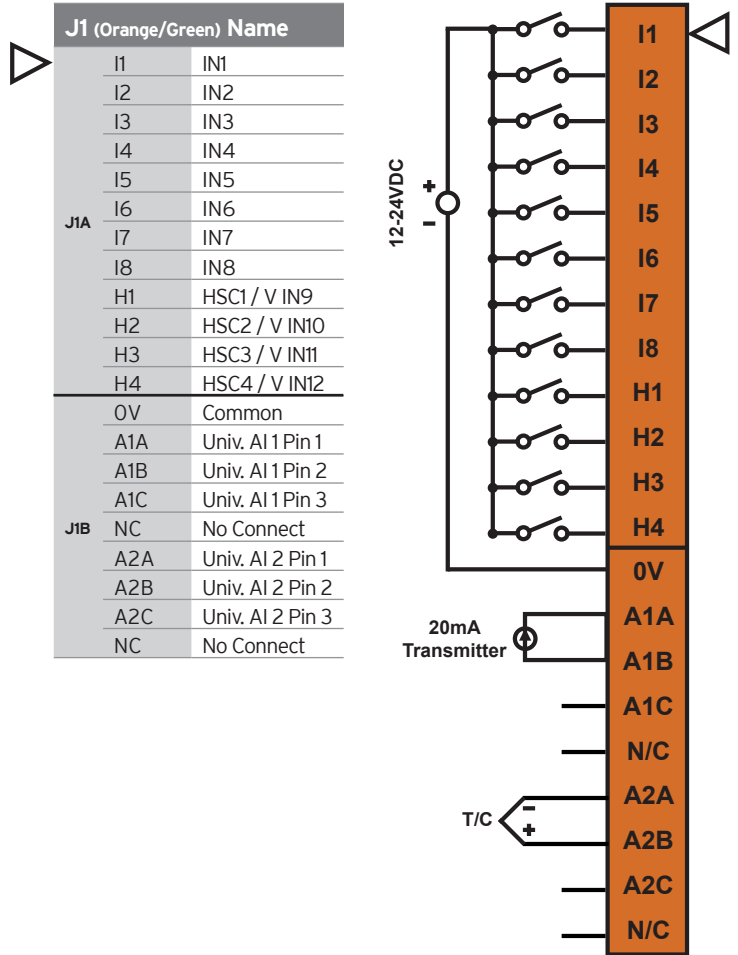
| J1 (Orange/Green) | | Name |
|---|---|---|
| J1A | I1 | IN1 |
| | I2 | IN2 |
| | I3 | IN3 |
| | I4 | IN4 |
| | I5 | IN5 |
| | I6 | IN6 |
| | I7 | IN7 |
| | I8 | IN8 |
| | H1 | HSC1 / V IN9 |
| | H2 | HSC2 / V IN10 |
| | H3 | HSC3 / V IN11 |
| | H4 | HSC4 / V IN12 |
| J1B | 0V | Common |
| | A1A | Univ. AI 1 Pin 1 |
| | A1B | Univ. AI 1 Pin 2 |
| | A1C | Univ. AI 1 Pin 3 |
| | NC | No Connect |
| | A2A | Univ. AI 2 Pin 1 |
| | A2B | Univ. AI 2 Pin 2 |
| | A2C | Univ. AI 2 Pin 3 |
| | NC | No Connect |

12-24VDC
+
-

I1
I2
I3
I4
I5
I6
I7
I8
H1
H2
H3
H4
0V
A1A
A1B
A1C
N/C
A2A
A2B
A2C
N/C

20mA Transmitter

T/C
-
+